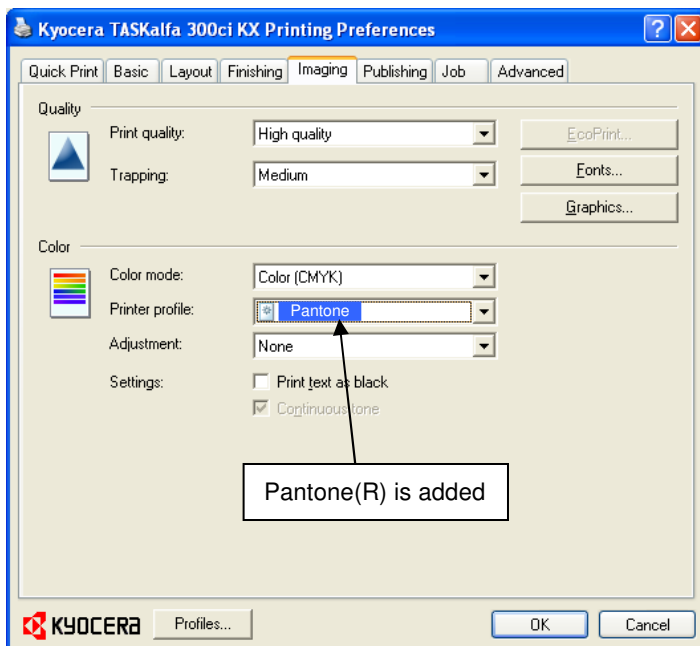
Kyocera TASKalfa 300ci KX Printing Preferences

Quick Print | Basic | Layout | Finishing | Imaging | Publishing | Job | Advanced

Quality

Print quality: High quality

Trapping: Medium

EcoPrint...

Fonts...

Graphics...

Color

Color mode: Color (CMYK)

Printer profile: Pantone

Adjustment: None

Settings: Print text as black

Continuous tone

Pantone(R) is added

KYOCERA

Profiles...

OK

Cancel